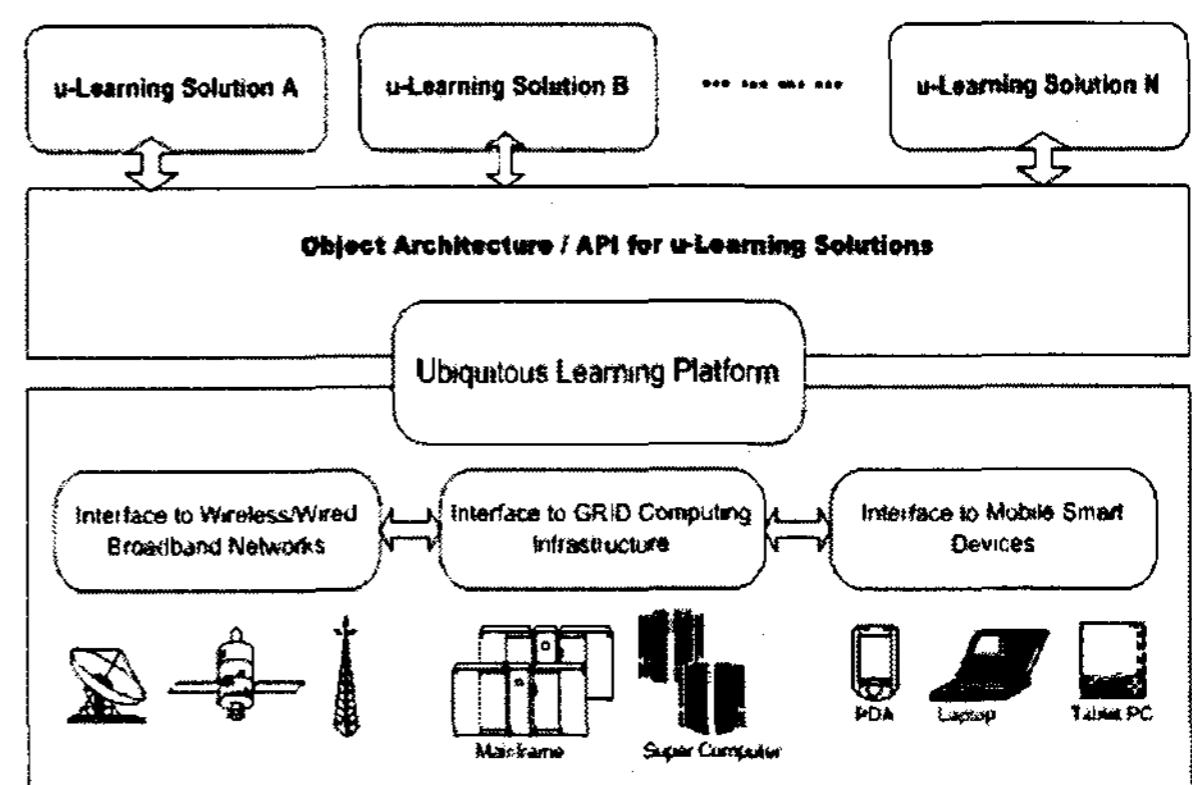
u-Learning Solution A

u-Learning Solution B

... ... ... ...

u-Learning Solution N

Object Architecture / API for u-Learning Solutions

Ubiquitous Learning Platform

Interface to Wireless/Wired Broadband Networks

Interface to GRID Computing Infrastructure

Interface to Mobile Smart Devices

Mainframe

Super Computer

PDA

Laptop

Tablet PC